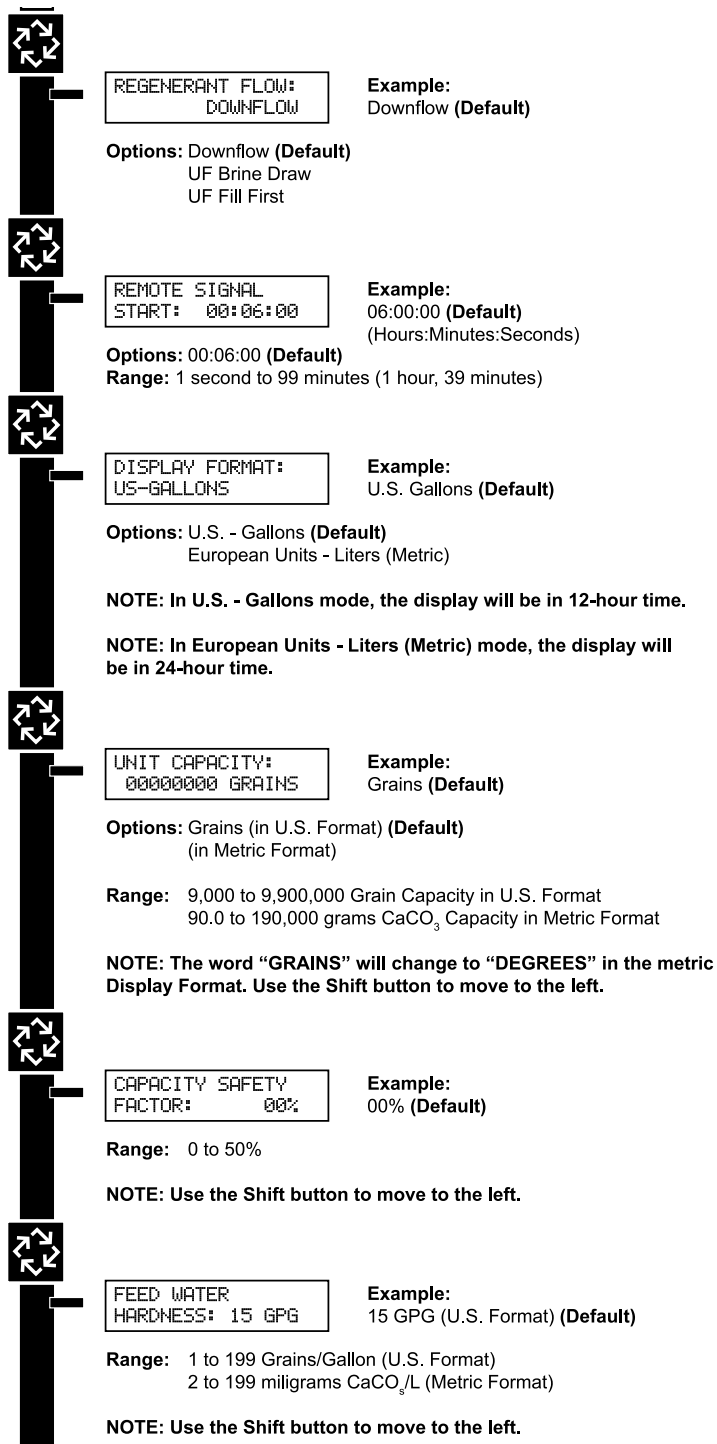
REGENERANT FLOW:
DOWNFLOW

Example:
Downflow **(Default)**

Options: Downflow (Default)
UF Brine Draw
UF Fill First

REMOTE SIGNAL
START: 00:06:00

Example:
06:00:00 (Default)
(Hours:Minutes:Seconds)

Options: 00:06:00 (Default)
Range: 1 second to 99 minutes (1 hour, 39 minutes)

DISPLAY FORMAT:
US-GALLONS

Example:
U.S. Gallons (Default)

Options: U.S. - Gallons (Default)
European Units - Liters (Metric)

NOTE: In U.S. - Gallons mode, the display will be in 12-hour time.

NOTE: In European Units - Liters (Metric) mode, the display will be in 24-hour time.

UNIT CAPACITY:
00000000 GRAINS

Example:
Grains (Default)

Options: Grains (in U.S. Format) (Default)
(in Metric Format)

Range: 9,000 to 9,900,000 Grain Capacity in U.S. Format
90.0 to 190,000 grams $CaCO_3$ Capacity in Metric Format

NOTE: The word "GRAINS" will change to "DEGREES" in the metric Display Format. Use the Shift button to move to the left.

CAPACITY SAFETY
FACTOR: 00%

Example:
00% (Default)

Range: 0 to 50%

NOTE: Use the Shift button to move to the left.

FEED WATER
HARDNESS: 15 GPG

Example:
15 GPG (U.S. Format) (Default)

Range: 1 to 199 Grains/Gallon (U.S. Format)
2 to 199 miligrams $CaCO_s$/L (Metric Format)

NOTE: Use the Shift button to move to the left.